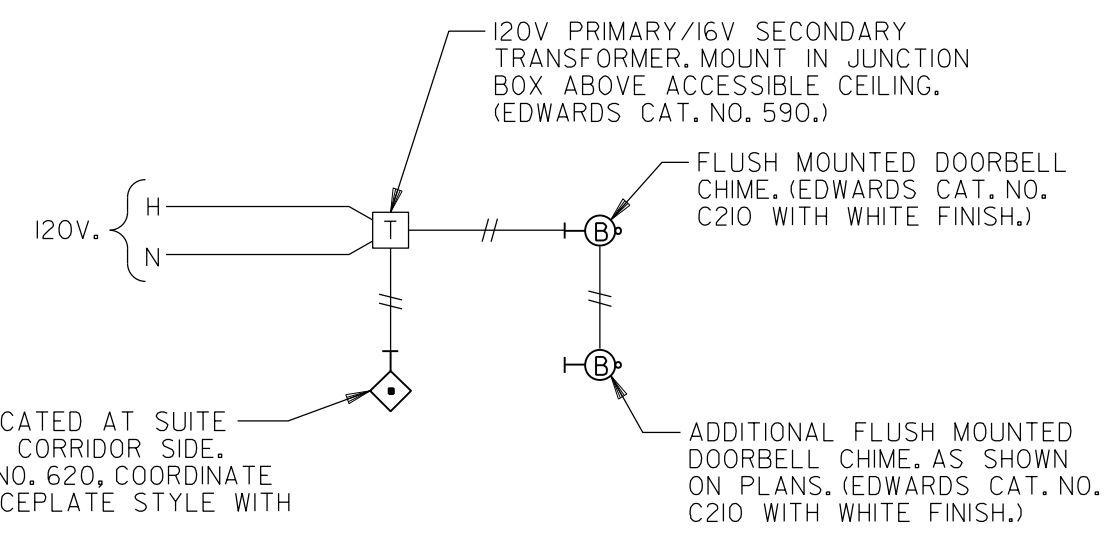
120V PRIMARY/16V SECONDARY TRANSFORMER. MOUNT IN JUNCTION BOX ABOVE ACCESSIBLE CEILING. (EDWARDS CAT. NO. 590.)

FLUSH MOUNTED DOORBELL CHIME. (EDWARDS CAT. NO. C210 WITH WHITE FINISH.)

120V.

H

N

T

B

B

CATED AT SUITE CORRIDOR SIDE. NO. 620, COORDINATE CEPLATE STYLE WITH

ADDITIONAL FLUSH MOUNTED DOORBELL CHIME. AS SHOWN ON PLANS. (EDWARDS CAT. NO. C210 WITH WHITE FINISH.)